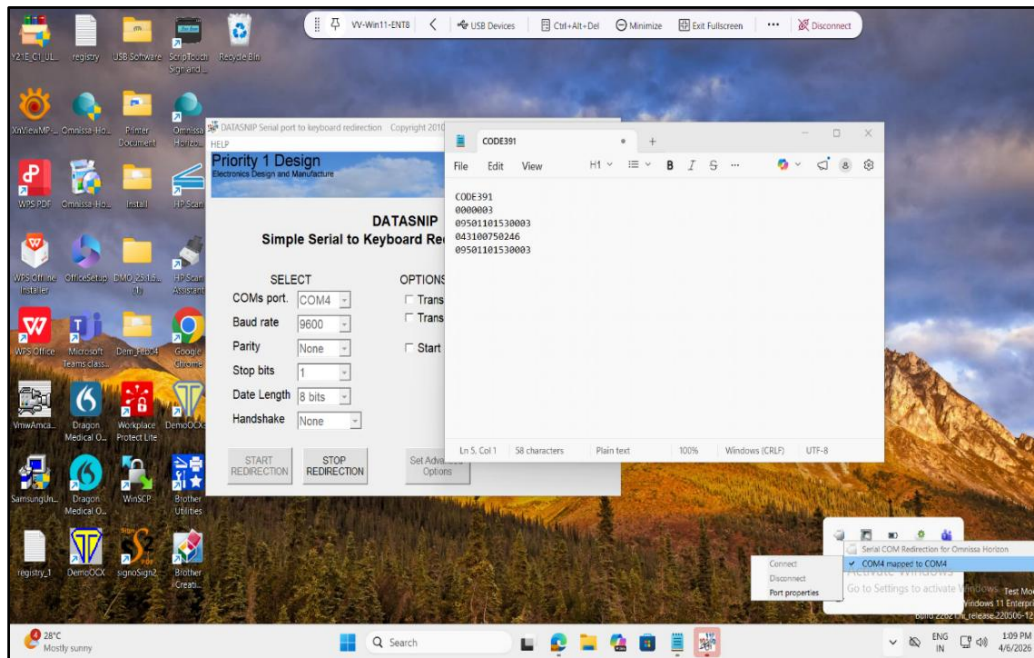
VV-Win11-ENT8 USB Devices Ctrl+Alt+Del Minimize Exit Fullscreen ••• Disconnect

Y21E_C1_UL... registry USB Software ScripTouch SignAnd... Recycle Bin

XnViewMP... Omnissa Ho... Printer Document Omnissa Horizon...

WPS PDF Omnissa Ho... Install HP Scan

WPS Office Installer OfficeSetup DMO_26_ls... HP Scan Assistant

WPS Office Microsoft Teams class... Dem_Feb04 Google Chrome

VmwAmca... Dragon Medical O... Workplace Protect Lite DemoOCX

SamsungUn... Dragon Medical O... WinSCP Brother Utilities

registry_1 DemoOCX signoSign2 Brother Creati...

DATASNIP Serial port to keyboard redirection Copyright 2010
HELP
Priority 1 Design
Electronics Design and Manufacture

DATASNIP
Simple Serial to Keyboard Re

SELECT
COMs port. COM4
Baud rate 9600
Parity None
Stop bits 1
Date Length 8 bits
Handshake None

OPTIONS
Trans
Trans
Start

START REDIRECTION
STOP REDIRECTION
Set Advanced Options

CODE391
File Edit View H1 B I S ···

CODE391
0000003
09501101530003
043100750246
09501101530003

Ln 5, Col 1 58 characters Plain text 100% Windows (CRLF) UTF-8

Serial COM Redirection for Omnissa Horizon
COM4 mapped to COM4
Connect
Disconnect
Port properties
Activate Windows
Go to Settings to activate Windows.
Test Mo
Windows 11 Enterpri
Build 2262 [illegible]_release.220506-12

28°C
Mostly sunny
Search
ENG IN
1:09 PM
4/6/2026